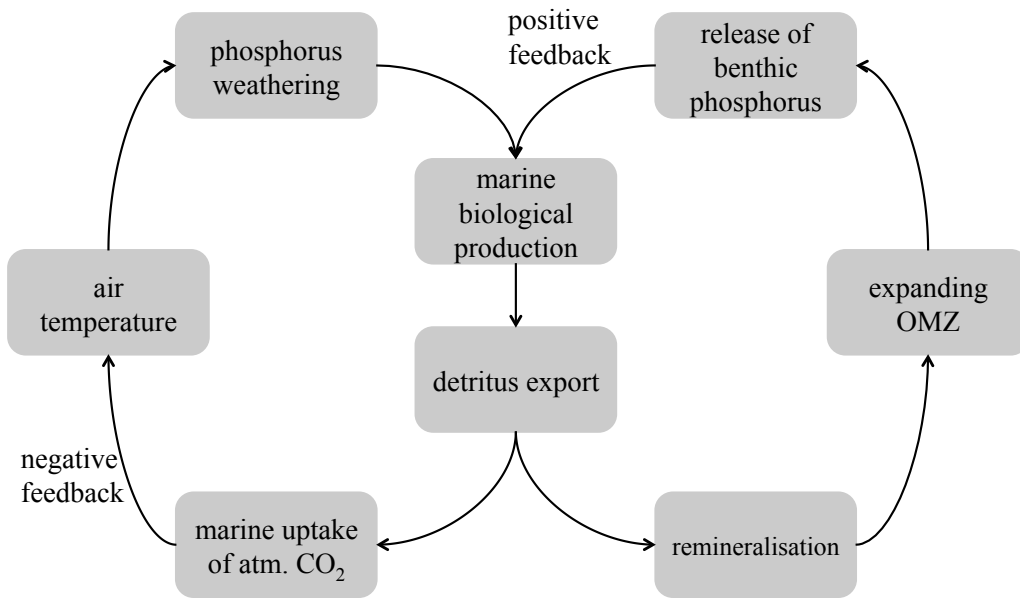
phosphorus weathering

positive feedback

release of benthic phosphorus

marine biological production

air temperature

expanding OMZ

detritus export

negative feedback

marine uptake of atm. $CO_2$

remineralisation